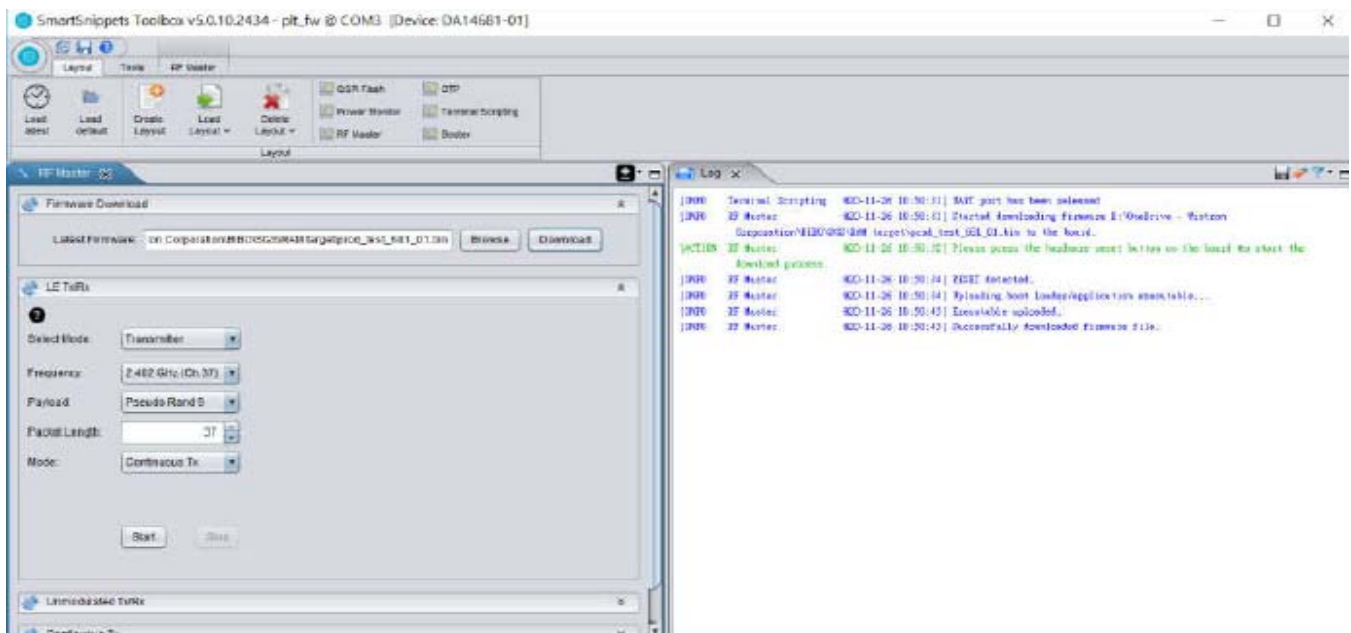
SmartSnippets Toolbox v5.0.10.2434 - plt_fw @ COM3 [Device: DA14681-01]

Layout Tools RF Master

Load latest Load default Create Layout Load Layout Delete Layout QSPI Flash Power Monitor RF Master OTP Terminal Scripting Booter

Layout

RF Master

Firmware Download

Latest Firmware: on Corporation\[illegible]\target\prod_test_681_01.bin Browse Download

LE TxRx

Select Mode: Transmitter

Frequency: 2.402 GHz (Ch.37)

Payload: Pseudo Rand 9

Packet Length: 37

Mode: Continuous Tx

Start Stop

Unmodulated TxRx

Log

[INFO] Terminal Scripting 2020-11-26 10:50:11| UART port has been released
[INFO] RF Master 2020-11-26 10:50:11| Started downloading firmware E:\OneDrive - Wistron Corporation\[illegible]\target\prod_test_681_01.bin to the board.
[ACTION] RF Master 2020-11-26 10:50:12| Please press the hardware reset button on the board to start the download process.
[INFO] RF Master 2020-11-26 10:50:14| RESET detected.
[INFO] RF Master 2020-11-26 10:50:14| Uploading boot loader/application executable...
[INFO] RF Master 2020-11-26 10:50:43| Executable uploaded.
[INFO] RF Master 2020-11-26 10:50:43| Successfully downloaded firmware file.